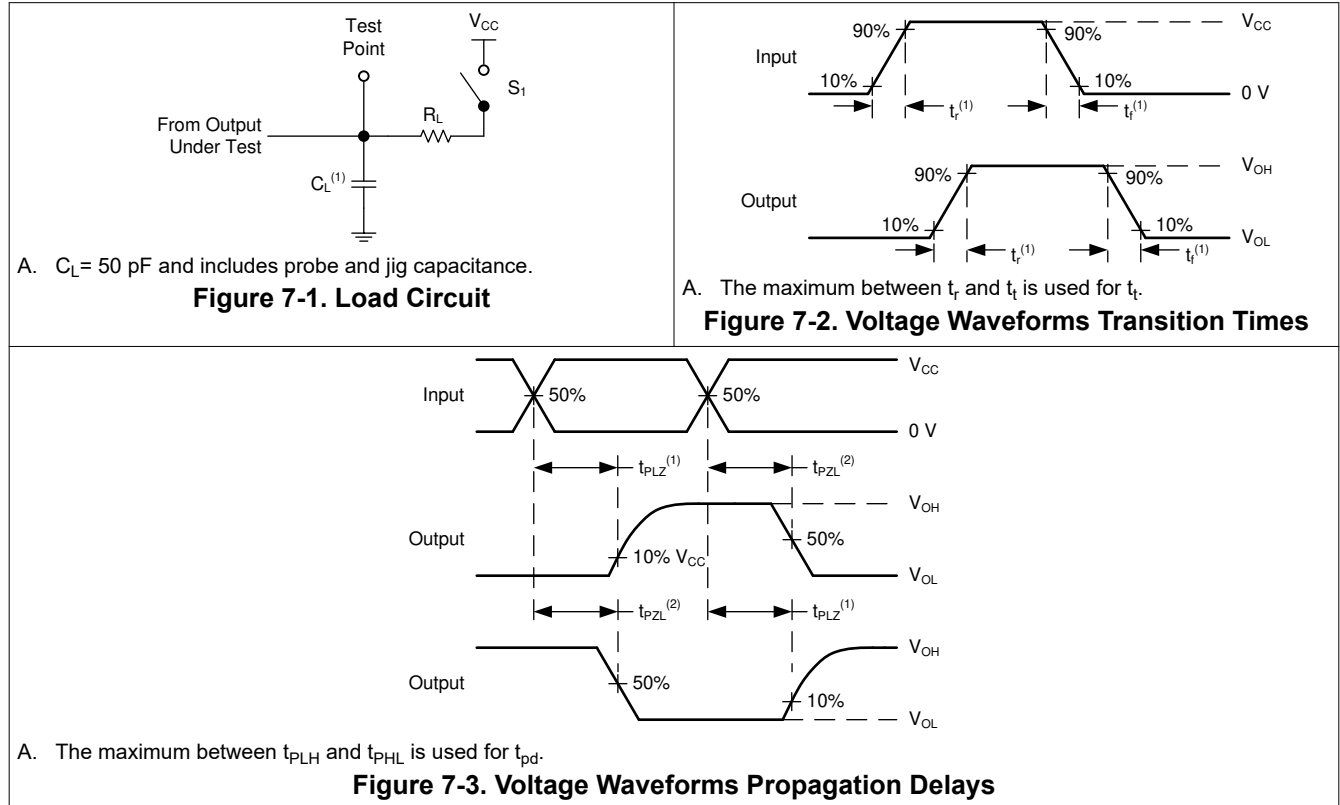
Test Point

$V_{CC}$

$S_1$

From Output Under Test

$R_L$

$C_L^{(1)}$

A. $C_L$= 50 pF and includes probe and jig capacitance.

**Figure 7-1. Load Circuit**

Input

90%

90%

$V_{CC}$

10%

10%

0 V

$t_r^{(1)}$

$t_f^{(1)}$

Output

90%

90%

$V_{OH}$

10%

10%

$V_{OL}$

$t_r^{(1)}$

$t_f^{(1)}$

A. The maximum between $t_r$ and $t_t$ is used for $t_t$.

**Figure 7-2. Voltage Waveforms Transition Times**

Input

50%

50%

$V_{CC}$

0 V

$t_{PLZ}^{(1)}$

$t_{PZL}^{(2)}$

Output

$V_{OH}$

10% $V_{CC}$

50%

$V_{OL}$

$t_{PZL}^{(2)}$

$t_{PLZ}^{(1)}$

Output

$V_{OH}$

50%

10%

$V_{OL}$

A. The maximum between $t_{PLH}$ and $t_{PHL}$ is used for $t_{pd}$.

**Figure 7-3. Voltage Waveforms Propagation Delays**